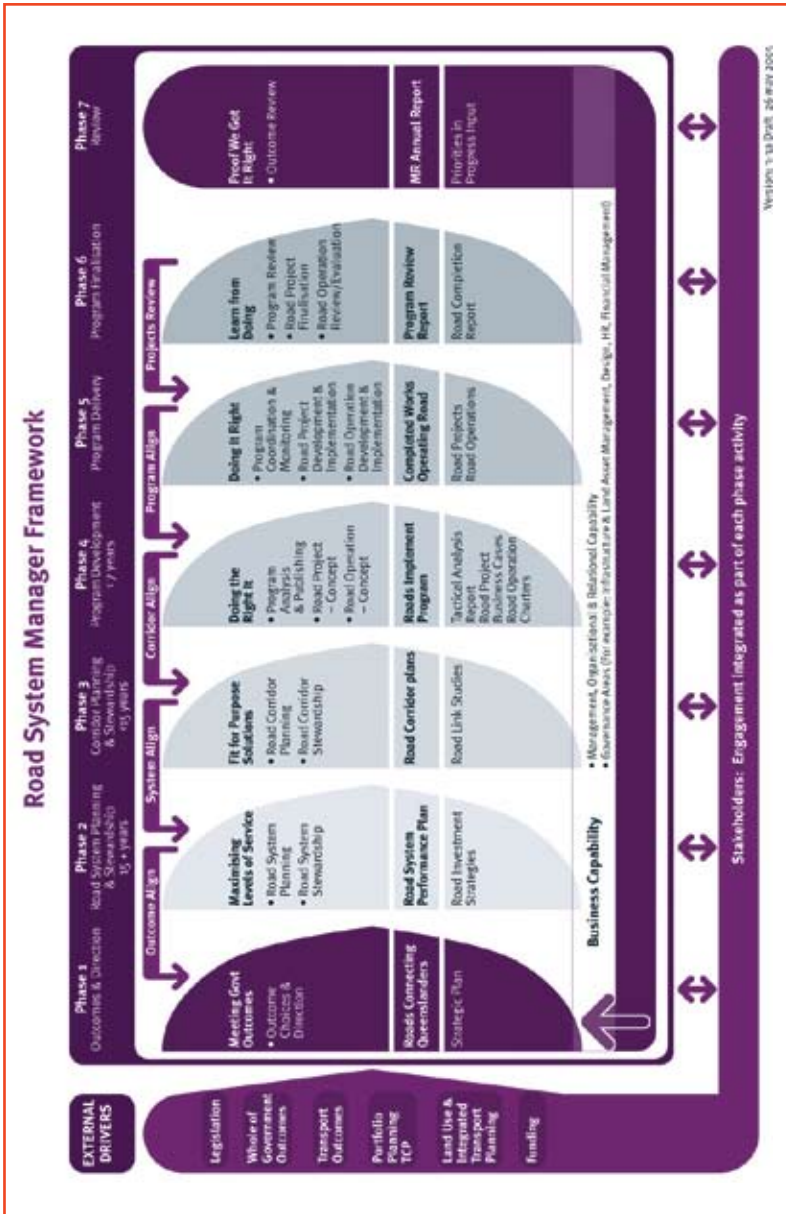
Road System Manager Framework

EXTERNAL DRIVERS

Legislation

Whole of Government Outcomes

Transport Outcomes

Portfolio Planning TCP

Land Use & Integrated Transport Planning

Funding

Phase 1
Outcomes & Direction

Phase 2
Road System Planning & Stewardship 15 + years

Phase 3
Corridor Planning & Stewardship 15 years

Phase 4
Program Development 1-7 years

Phase 5
Program Delivery

Phase 6
Program Finalisation

Phase 7
Review

Outcome Align

System Align

Corridor Align

Program Align

Projects Review

Meeting Govt Outcomes
• Outcome Choices & Direction

Maximising Levels of Service
• Road System Planning
• Road System Stewardship

Fit for Purpose Solutions
• Road Corridor Planning
• Road Corridor Stewardship

Doing the Right It
• Program Analysis & Publishing
• Road Project – Concept
• Road Operation – Concept

Doing it Right
• Program Coordination & Monitoring
• Road Project Development & Implementation
• Road Operation Development & Implementation

Learn from Doing
• Program Review
• Road Project Finalisation
• Road Operation Review/Evaluation

Proof We Got It Right
• Outcome Review

Roads Connecting Queenslanders

Road System Performance Plan

Road Corridor plans

Roads Implement Program

Completed Works Operating Road

Program Review Report

MR Annual Report

Strategic Plan

Road Investment Strategies

Road Link Studies

Tactical Analysis Report
Road Project Business Cases
Road Operation Charters

Road Projects
Road Operations

Road Completion Report

Priorities in Progress Input

Business Capability
• Management, Organisational & Relational Capability
• Governance Areas (for example: Infrastructure & Land Asset Management, Design, HR, Financial Management)

Stakeholders: Engagement integrated as part of each phase activity

Version 1.1a Draft 26 May 2005